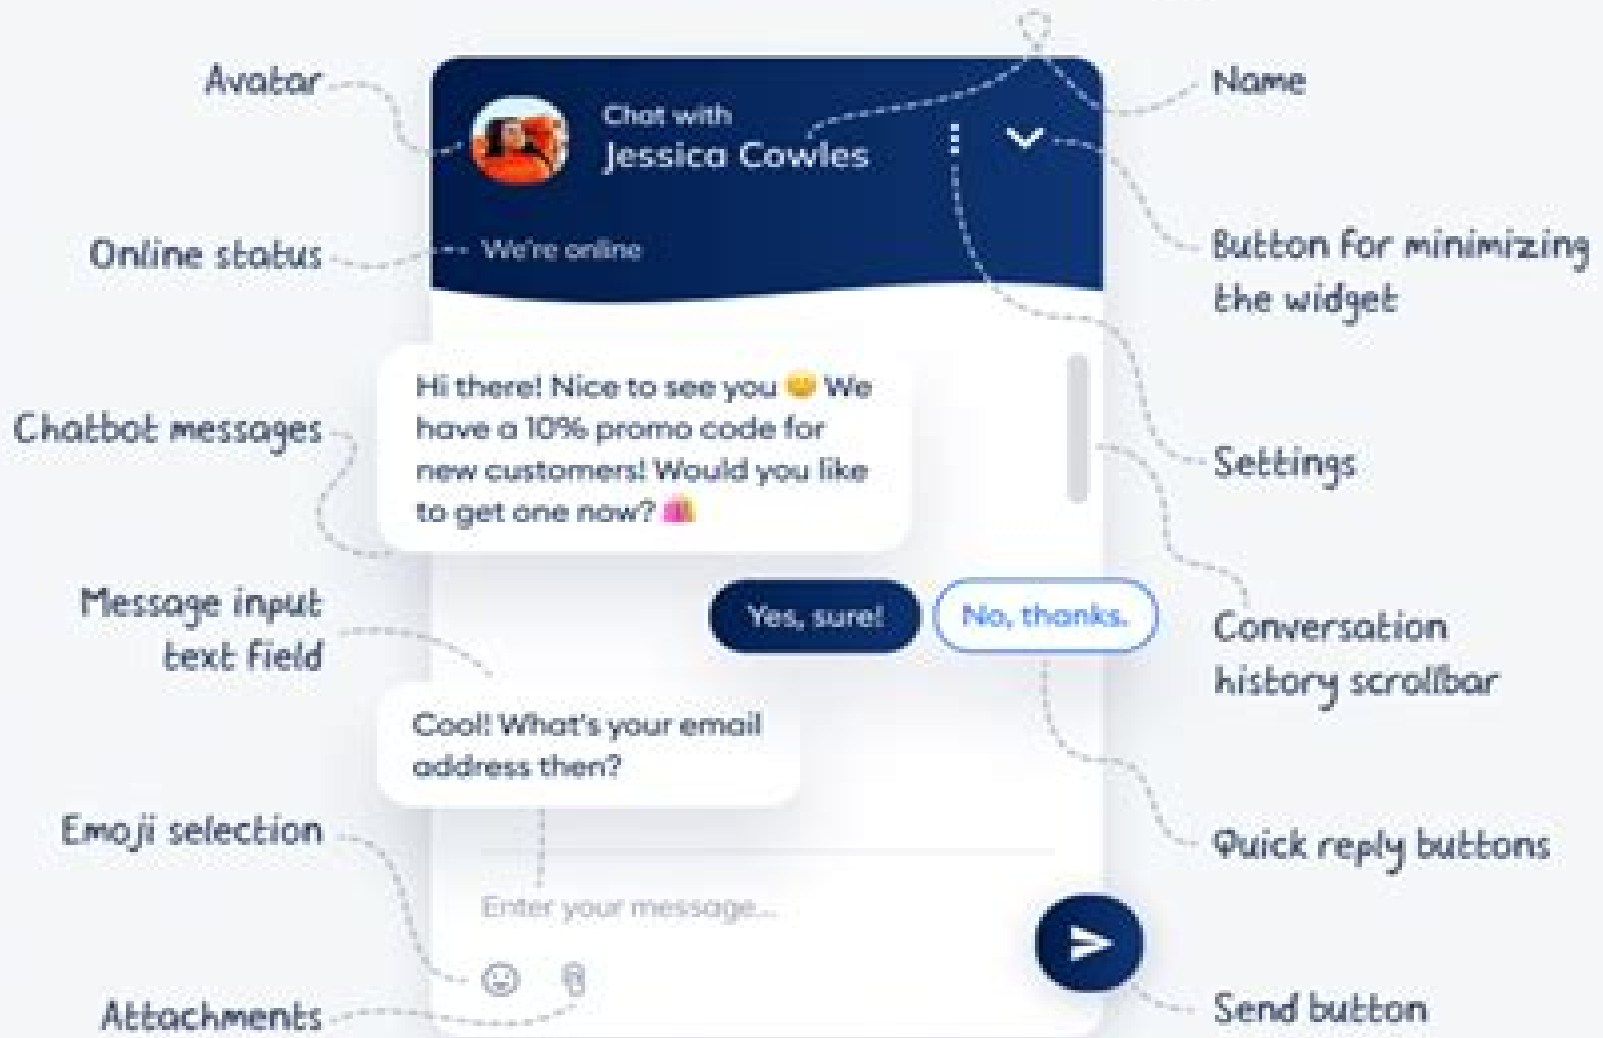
Avatar

Chat with
Jessica Cowles

Name

Online status

We're online

Button for minimizing the widget

Chatbot messages

Hi there! Nice to see you 😊 We have a 10% promo code for new customers! Would you like to get one now? 🛍

Settings

Message input text field

Yes, sure!

No, thanks.

Conversation history scrollbar

Cool! What's your email address then?

Emoji selection

Quick reply buttons

Enter your message...

Attachments

Send button